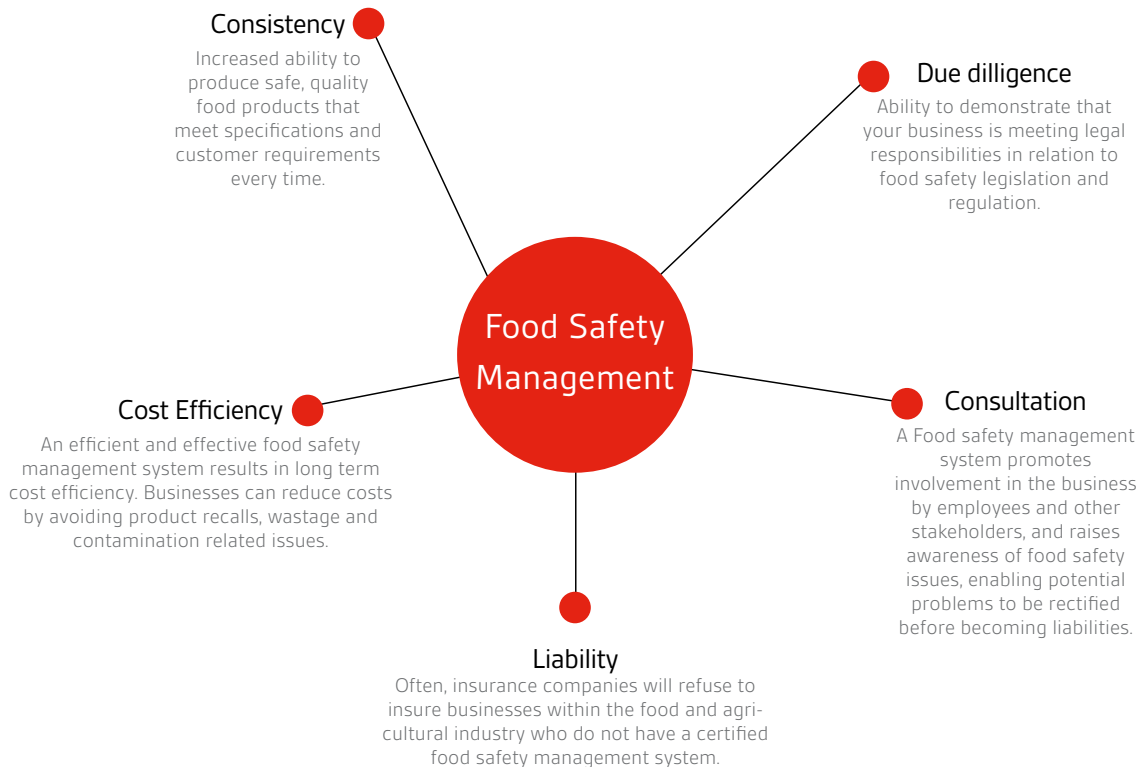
Consistency

Increased ability to produce safe, quality food products that meet specifications and customer requirements every time.

Due dilligence

Ability to demonstrate that your business is meeting legal responsibilities in relation to food safety legislation and regulation.

Food Safety Management

Cost Efficiency

An efficient and effective food safety management system results in long term cost efficiency. Businesses can reduce costs by avoiding product recalls, wastage and contamination related issues.

Consultation

A Food safety management system promotes involvement in the business by employees and other stakeholders, and raises awareness of food safety issues, enabling potential problems to be rectified before becoming liabilities.

Liability

Often, insurance companies will refuse to insure businesses within the food and agricultural industry who do not have a certified food safety management system.